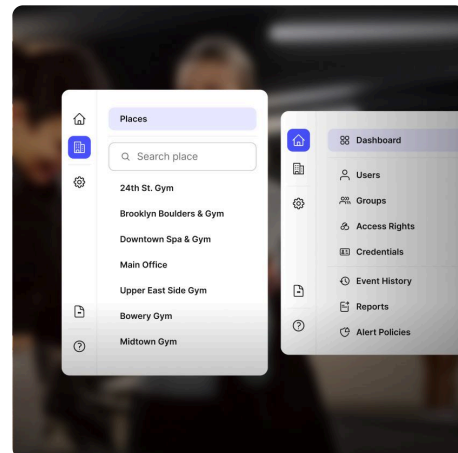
Places

Search place

24th St. Gym

Brooklyn Boulders & Gym

Downtown Spa & Gym

Main Office

Upper East Side Gym

Bowery Gym

Midtown Gym

Dashboard

Users

Groups

Access Rights

Credentials

Event History

Reports

Alert Policies